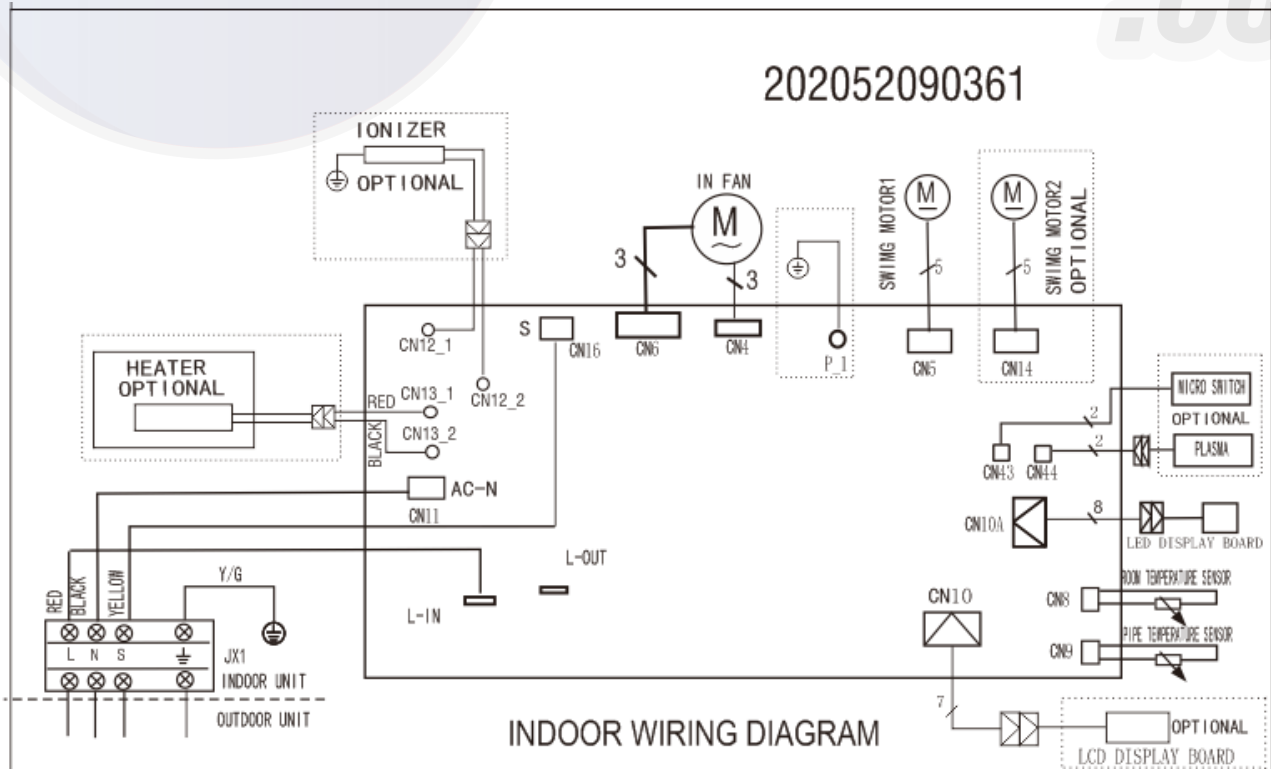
202052090361

IONIZER
OPTIONAL

IN FAN
M
3
3

SWIMG MOTOR1
M
5

SWIMG MOTOR2
OPTIONAL
M
5

HEATER
OPTIONAL

CN12_1
CN12_2
S
CN16
CN6
CN4
P_1
CN5
CN14

RED
CN13_1
BLACK
CN13_2

MICRO SWITCH
OPTIONAL
PLASMA
2
2
CN43
CN44

AC-N
CN11

CN10A
8
LED DISPLAY BOARD

L-OUT
L-IN

RED
BLACK
YELLOW
Y/G

CN10
CN8
ROOM TEMPERATURE SENSOR
CN9
PIPE TEMPERATURE SENSOR

L N S
JX1
INDOOR UNIT
OUTDOOR UNIT

7

INDOOR WIRING DIAGRAM

OPTIONAL
LCD DISPLAY BOARD